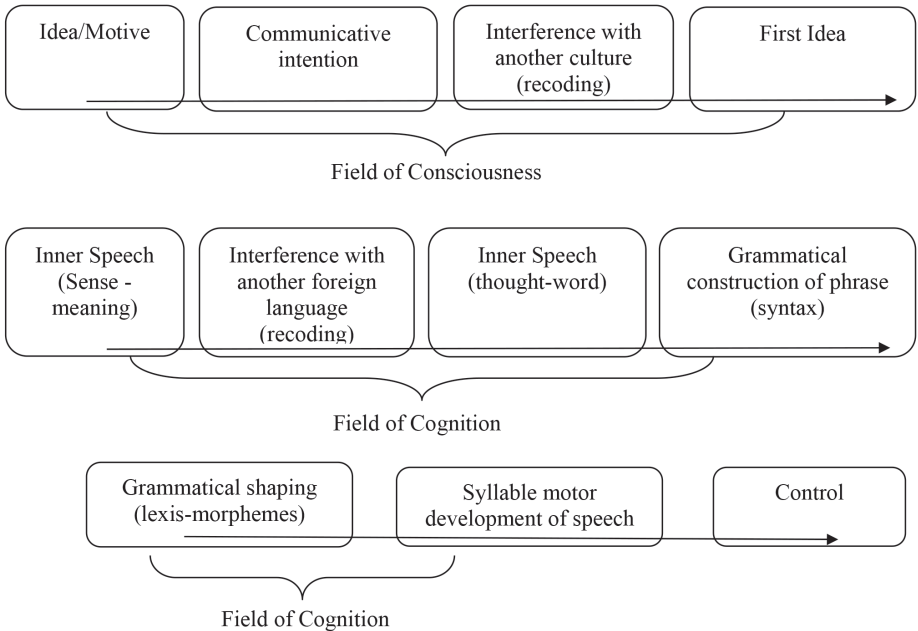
Idea/Motive

Communicative intention

Interference with another culture (recoding)

First Idea

Field of Consciousness

Inner Speech (Sense - meaning)

Interference with another foreign language (recoding)

Inner Speech (thought-word)

Grammatical construction of phrase (syntax)

Field of Cognition

Grammatical shaping (lexis-morphemes)

Syllable motor development of speech

Control

Field of Cognition